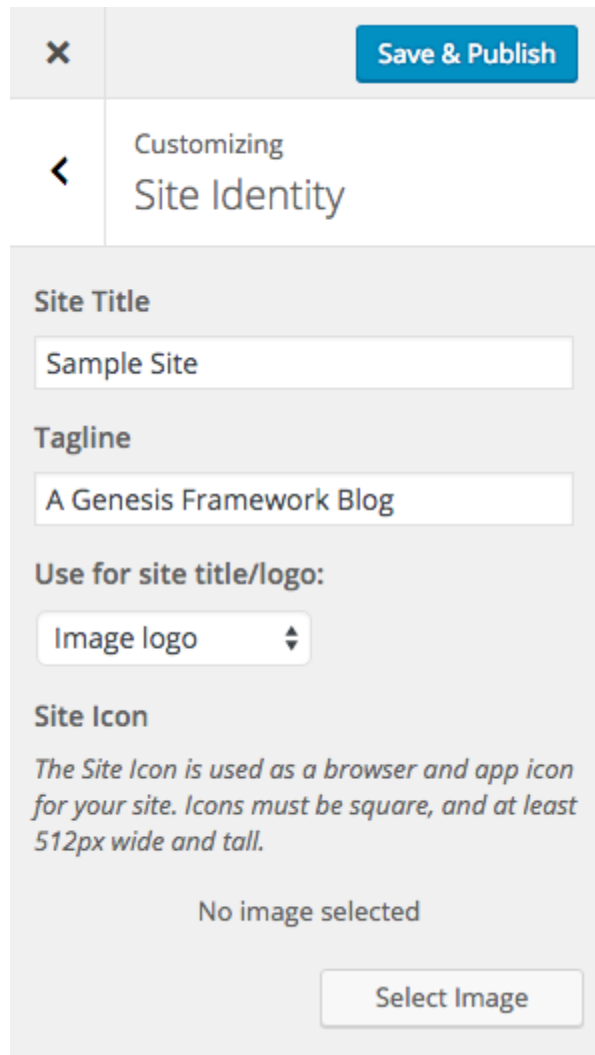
×

Save & Publish

<

Customizing

Site Identity

Site Title

Sample Site

Tagline

A Genesis Framework Blog

Use for site title/logo:

Image logo

Site Icon

The Site Icon is used as a browser and app icon for your site. Icons must be square, and at least 512px wide and tall.

No image selected

Select Image